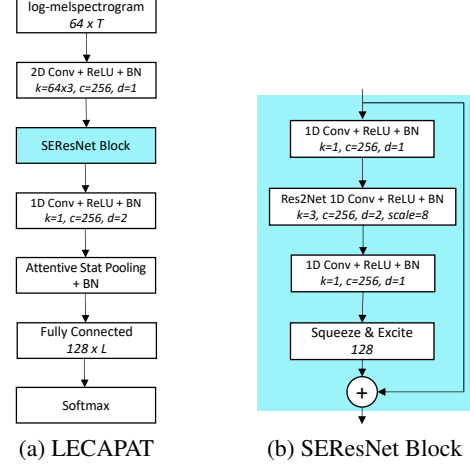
log-melspectrogram
64 x T

2D Conv + ReLU + BN
k=64x3, c=256, d=1

SEResNet Block

1D Conv + ReLU + BN
k=1, c=256, d=2

Attentive Stat Pooling + BN

Fully Connected
128 x L

Softmax

(a) LECAPAT

1D Conv + ReLU + BN
k=1, c=256, d=1

Res2Net 1D Conv + ReLU + BN
k=3, c=256, d=2, scale=8

1D Conv + ReLU + BN
k=1, c=256, d=1

Squeeze & Excite
128

+

(b) SEResNet Block